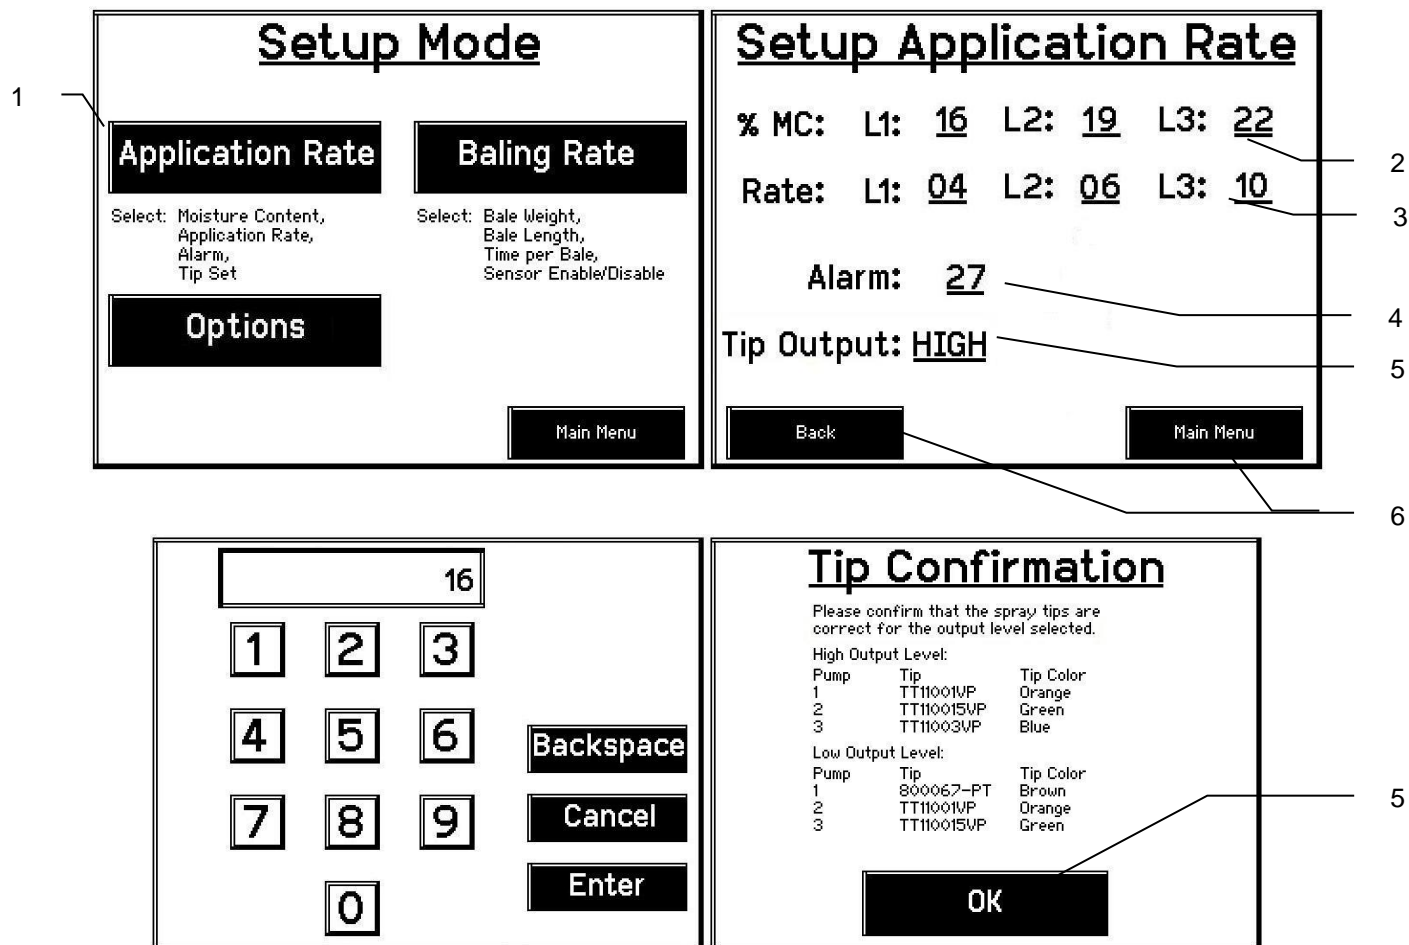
1

Setup Mode

Application Rate

Select: Moisture Content, Application Rate, Alarm, Tip Set

Baling Rate

Select: Bale Weight, Bale Length, Time per Bale, Sensor Enable/Disable

Options

Main Menu

Setup Application Rate

% MC: L1: 16 L2: 19 L3: 22

Rate: L1: 04 L2: 06 L3: 10

Alarm: 27

Tip Output: HIGH

Back

Main Menu

2
3
4
5
6

16

1 2 3
4 5 6
7 8 9
0

Backspace
Cancel
Enter

Tip Confirmation

Please confirm that the spray tips are correct for the output level selected.

High Output Level:

| Pump | Tip | Tip Color |
|---|---|---|
| 1 | TT11001VP | Orange |
| 2 | TT110015VP | Green |
| 3 | TT11003VP | Blue |

Low Output Level:

| Pump | Tip | Tip Color |
|---|---|---|
| 1 | 800067-PT | Brown |
| 2 | TT11001VP | Orange |
| 3 | TT110015VP | Green |

OK

5